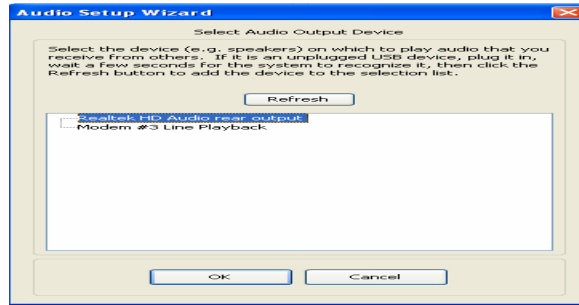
Audio Setup Wizard

Select Audio Output Device

Select the device (e.g. speakers) on which to play audio that you receive from others. If it is an unplugged USB device, plug it in, wait a few seconds for the system to recognize it, then click the Refresh button to add the device to the selection list.

Refresh

Realtek HD Audio rear output
Modem #3 Line Playback

OK

Cancel